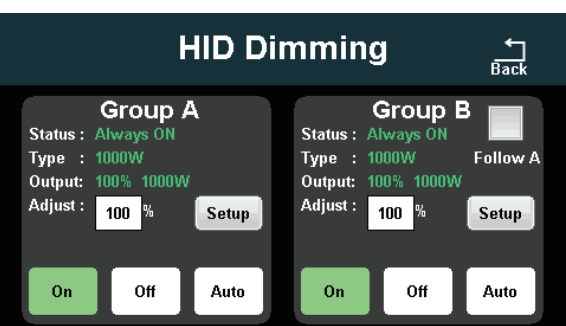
HID Dimming

Back

Group A
Status : Always ON
Type : 1000W
Output: 100% 1000W
Adjust : 100 %
Setup
On
Off
Auto

Group B
Status : Always ON
Type : 1000W
Follow A
Output: 100% 1000W
Adjust : 100 %
Setup
On
Off
Auto